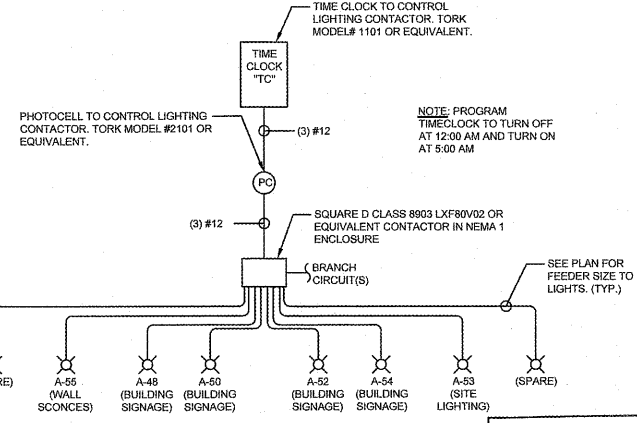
TIME CLOCK TO CONTROL LIGHTING CONTACTOR. TORK MODEL# 1101 OR EQUIVALENT.

TIME CLOCK "TC"

NOTE: PROGRAM TIMECLOCK TO TURN OFF AT 12:00 AM AND TURN ON AT 5:00 AM

PHOTOCELL TO CONTROL LIGHTING CONTACTOR. TORK MODEL #2101 OR EQUIVALENT.

(3) #12

PC

(3) #12

SQUARE D CLASS 8903 LXF80V02 OR EQUIVALENT CONTACTOR IN NEMA 1 ENCLOSURE

BRANCH CIRCUIT(S)

SEE PLAN FOR FEEDER SIZE TO LIGHTS. (TYP.)

RE)

A-55 (WALL SCONCES)

A-48 (BUILDING SIGNAGE)

A-50 (BUILDING SIGNAGE)

A-52 (BUILDING SIGNAGE)

A-54 (BUILDING SIGNAGE)

A-53 (SITE LIGHTING)

(SPARE)